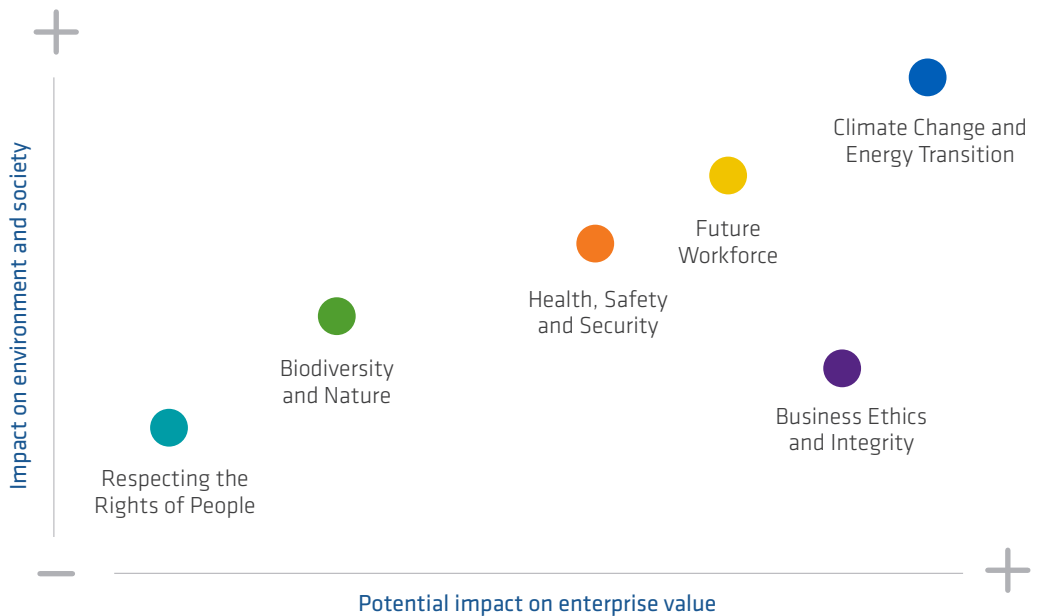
+

Impact on environment and society

Climate Change and Energy Transition

Future Workforce

Health, Safety and Security

Biodiversity and Nature

Business Ethics and Integrity

Respecting the Rights of People

−

+

Potential impact on enterprise value